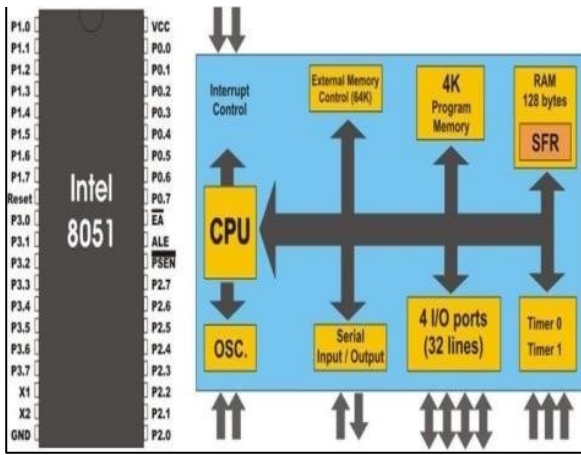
P1.0
P1.1
P1.2
P1.3
P1.4
P1.5
P1.6
P1.7
Reset
P3.0
P3.1
P3.2
P3.3
P3.4
P3.5
P3.6
P3.7
X1
X2
GND

Intel
8051

VCC
P0.0
P0.1
P0.2
P0.3
P0.4
P0.5
P0.6
P0.7
$\overline{EA}$
ALE
$\overline{PSEN}$
P2.7
P2.6
P2.5
P2.4
P2.3
P2.2
P2.1
P2.0

Interrupt Control

External Memory Control (64K)

4K Program Memory

RAM 128 bytes

SFR

CPU

OSC.

Serial Input / Output

4 I/O ports (32 lines)

Timer 0
Timer 1